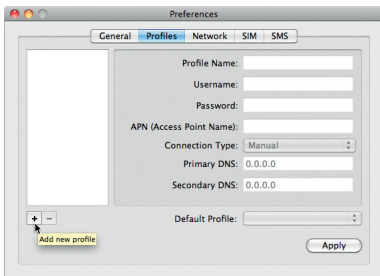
Preferences

General Profiles Network SIM SMS

Profile Name:
Username:
Password:
APN (Access Point Name):
Connection Type: Manual
Primary DNS: 0.0.0.0
Secondary DNS: 0.0.0.0

+ −
Add new profile

Default Profile:

Apply